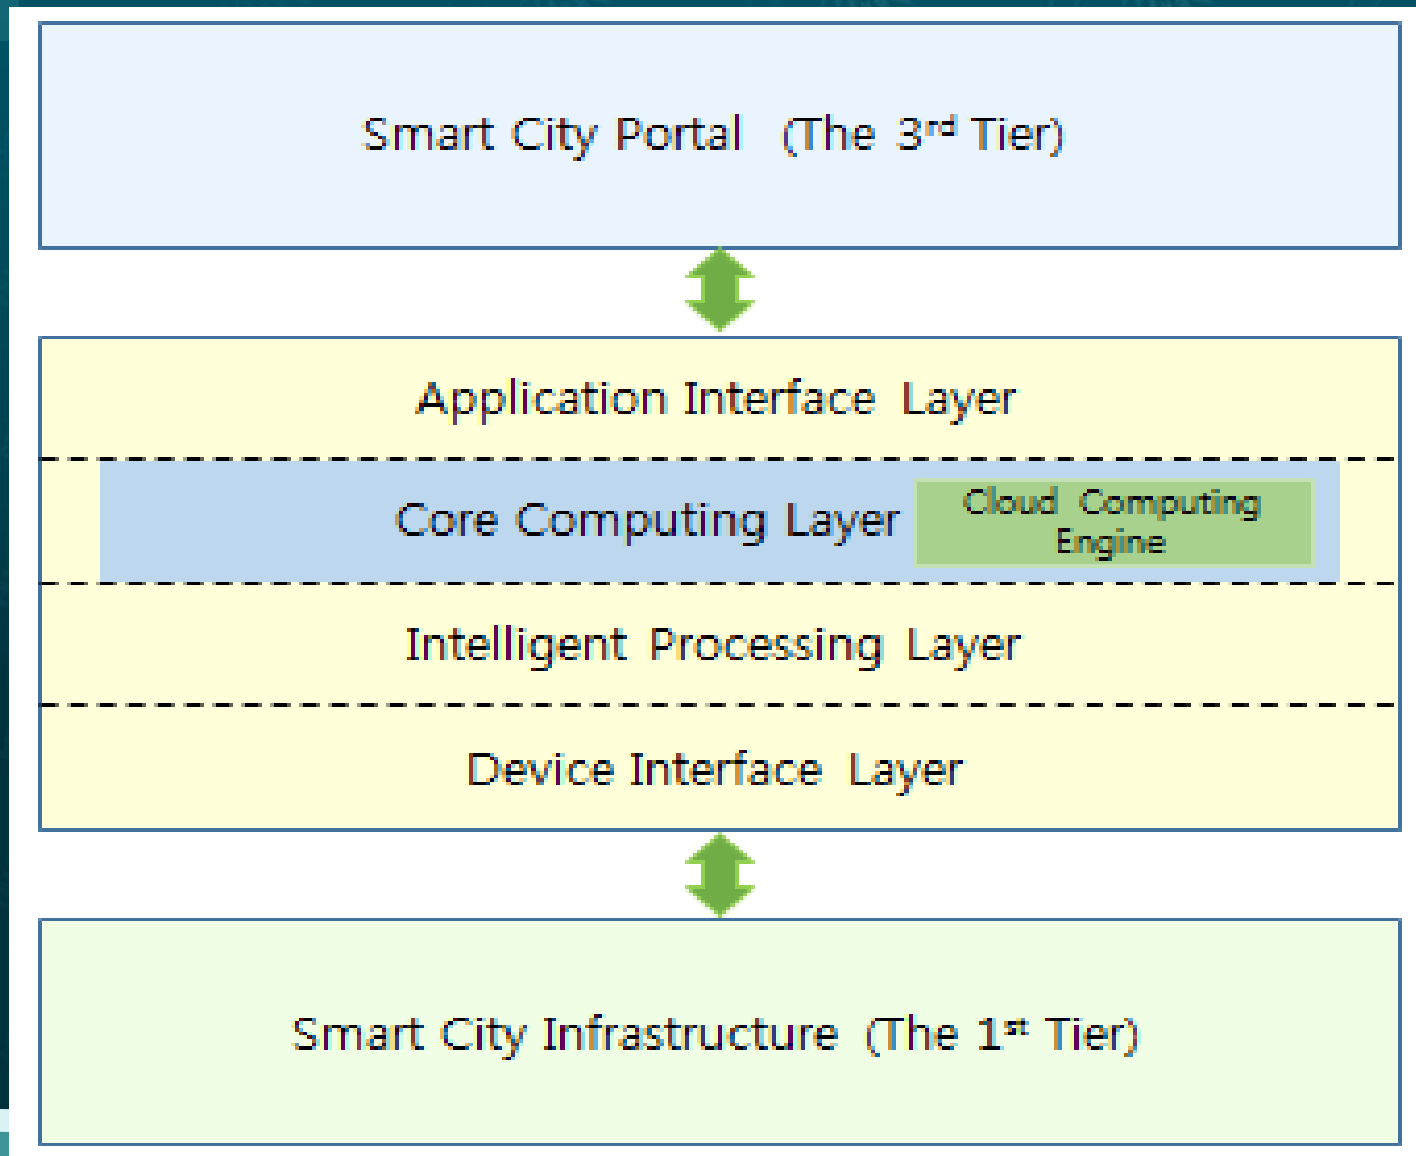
Smart City Portal (The 3$^{rd}$ Tier)

Application Interface Layer

Core Computing Layer

Cloud Computing Engine

Intelligent Processing Layer

Device Interface Layer

Smart City Infrastructure (The 1$^{st}$ Tier)